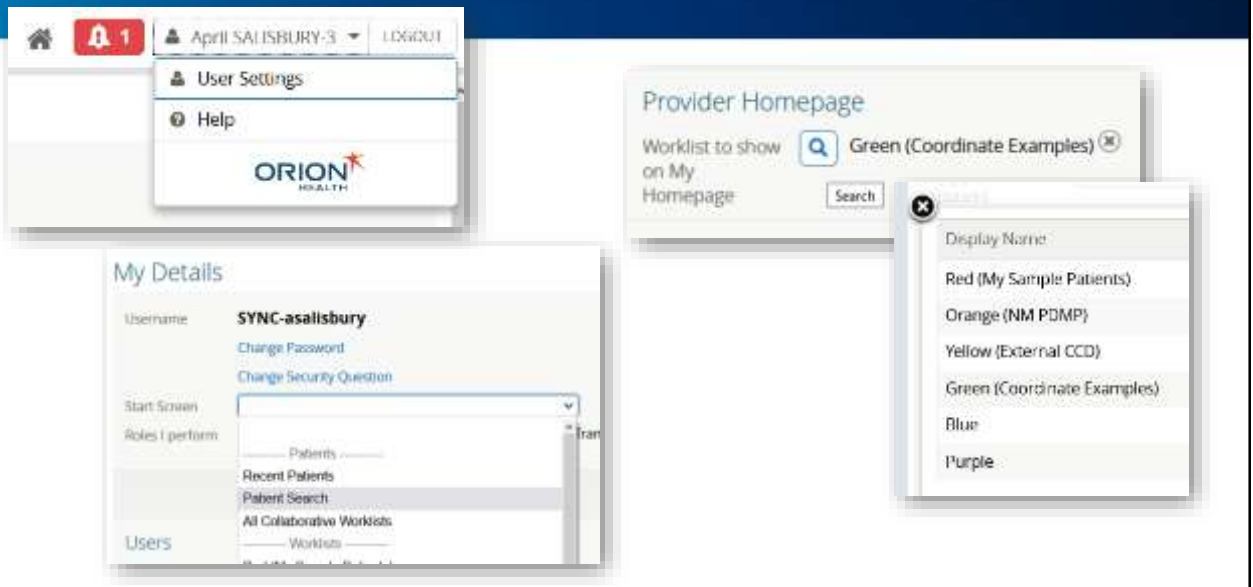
1 April SALISBURY-3 LOGOUT

User Settings

Help

ORION HEALTH

Provider Homepage

Worklist to show on My Homepage

Green (Coordinate Examples)

Search

Display Name

| Display Name |
|---|
| Red (My Sample Patients) |
| Orange (NM PDMP) |
| Yellow (External CCD) |
| Green (Coordinate Examples) |
| Blue |
| Purple |

My Details

Username SYNC-asalisbury

Change Password

Change Security Question

Start Screen

Roles I perform

Tran

Patients

Recent Patients

Patient Search

All Collaborative Worklists

Worklists

Users